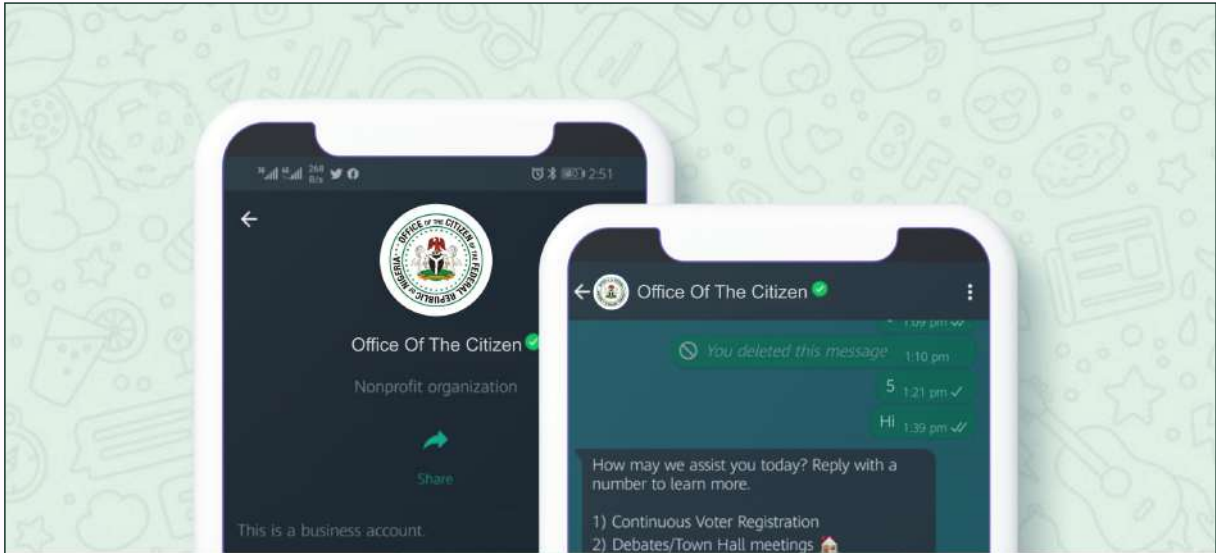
2:51

OFFICE OF THE CITIZEN OF THE FEDERAL REPUBLIC OF NIGERIA

Office Of The Citizen

Nonprofit organization

Share

This is a business account

Office Of The Citizen

1:09 pm

You deleted this message 1:10 pm

5 1:21 pm

Hi 1:39 pm

How may we assist you today? Reply with a number to learn more.

1) Continuous Voter Registration
2) Debates/Town Hall meetings